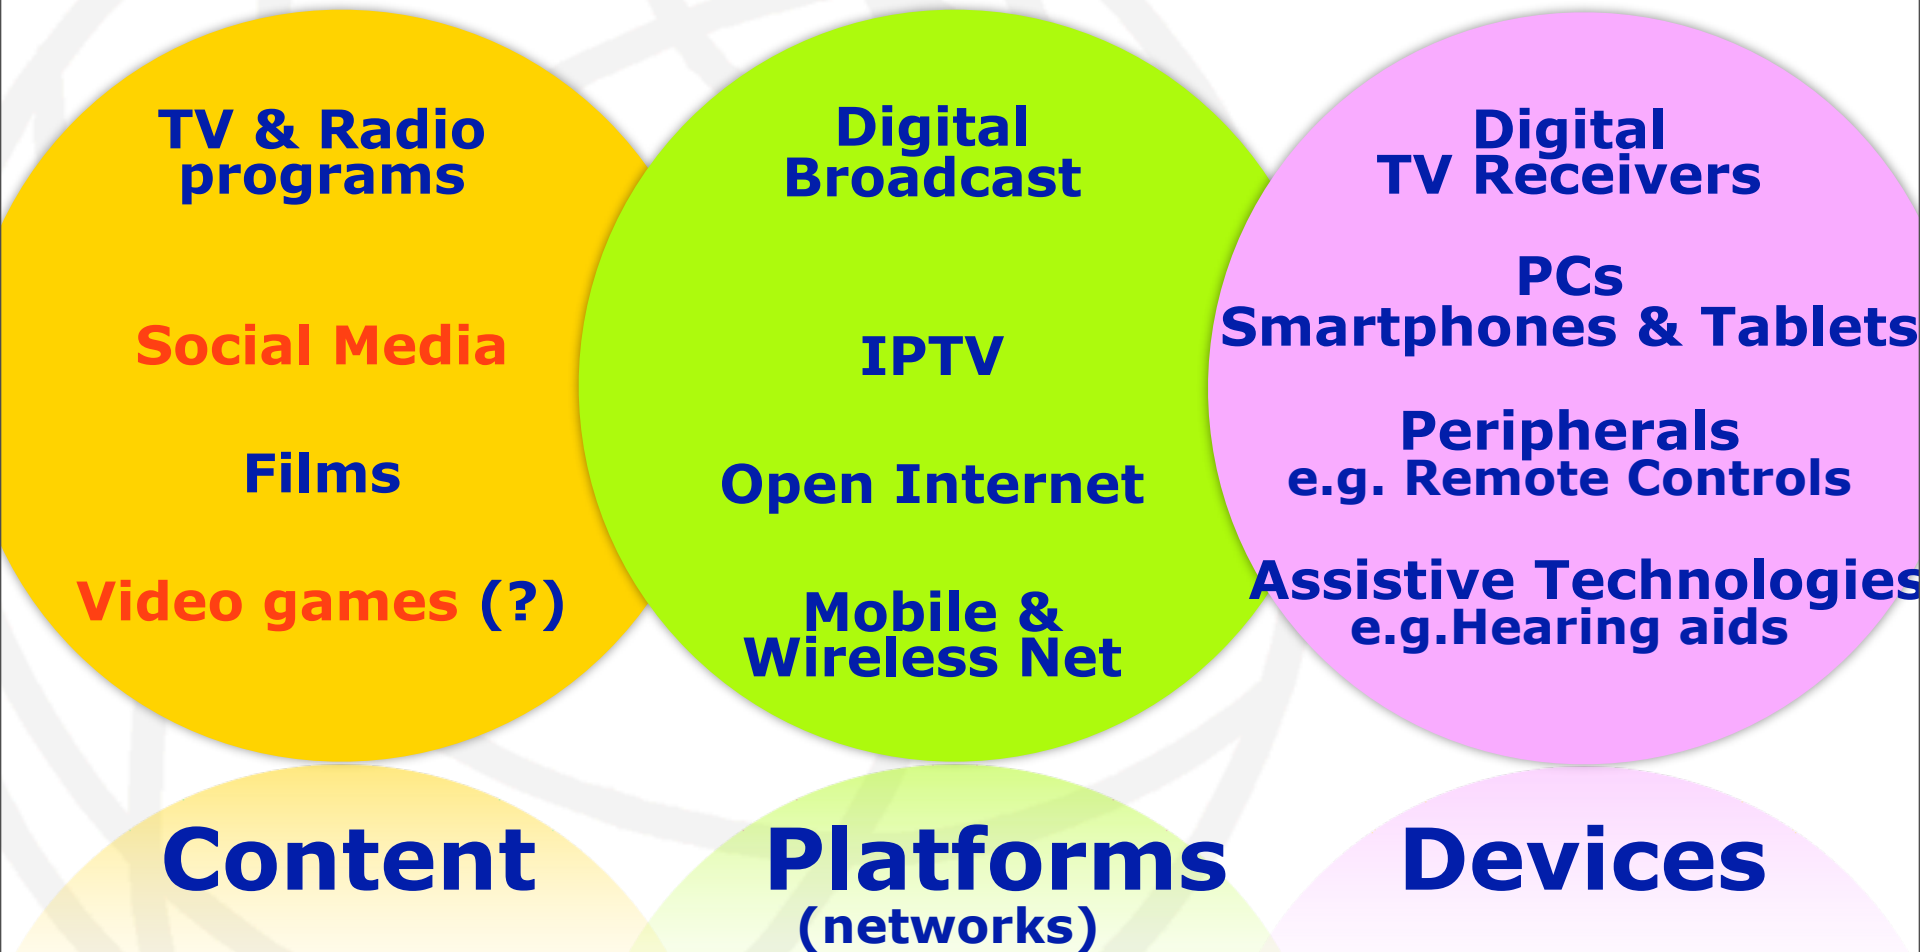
TV & Radio programs

Social Media

Films

Video games (?)

Digital Broadcast

IPTV

Open Internet

Mobile & Wireless Net

Digital TV Receivers

PCs
Smartphones & Tablets

Peripherals
e.g. Remote Controls

Assistive Technologies
e.g.Hearing aids

Content

Platforms
(networks)

Devices